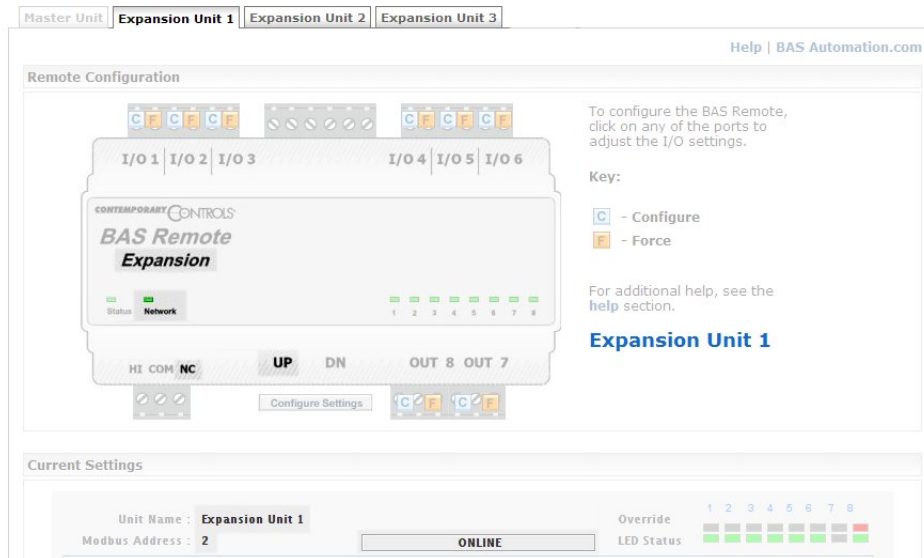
Master Unit | Expansion Unit 1 | Expansion Unit 2 | Expansion Unit 3

Help | BAS Automation.com

Remote Configuration

C F C F C F C F C F C F

I/O 1 I/O 2 I/O 3 I/O 4 I/O 5 I/O 6

CONTEMPORARY CONTROLS

BAS Remote

Expansion

Status Network

1 2 3 4 5 6 7 8

HI COM NC UP DN OUT 8 OUT 7

Configure Settings

C F C F

To configure the BAS Remote, click on any of the ports to adjust the I/O settings.

Key:

C - Configure

F - Force

For additional help, see the help section.

Expansion Unit 1

Current Settings

Unit Name : Expansion Unit 1

Modbus Address : 2

ONLINE

Override

LED Status

1 2 3 4 5 6 7 8